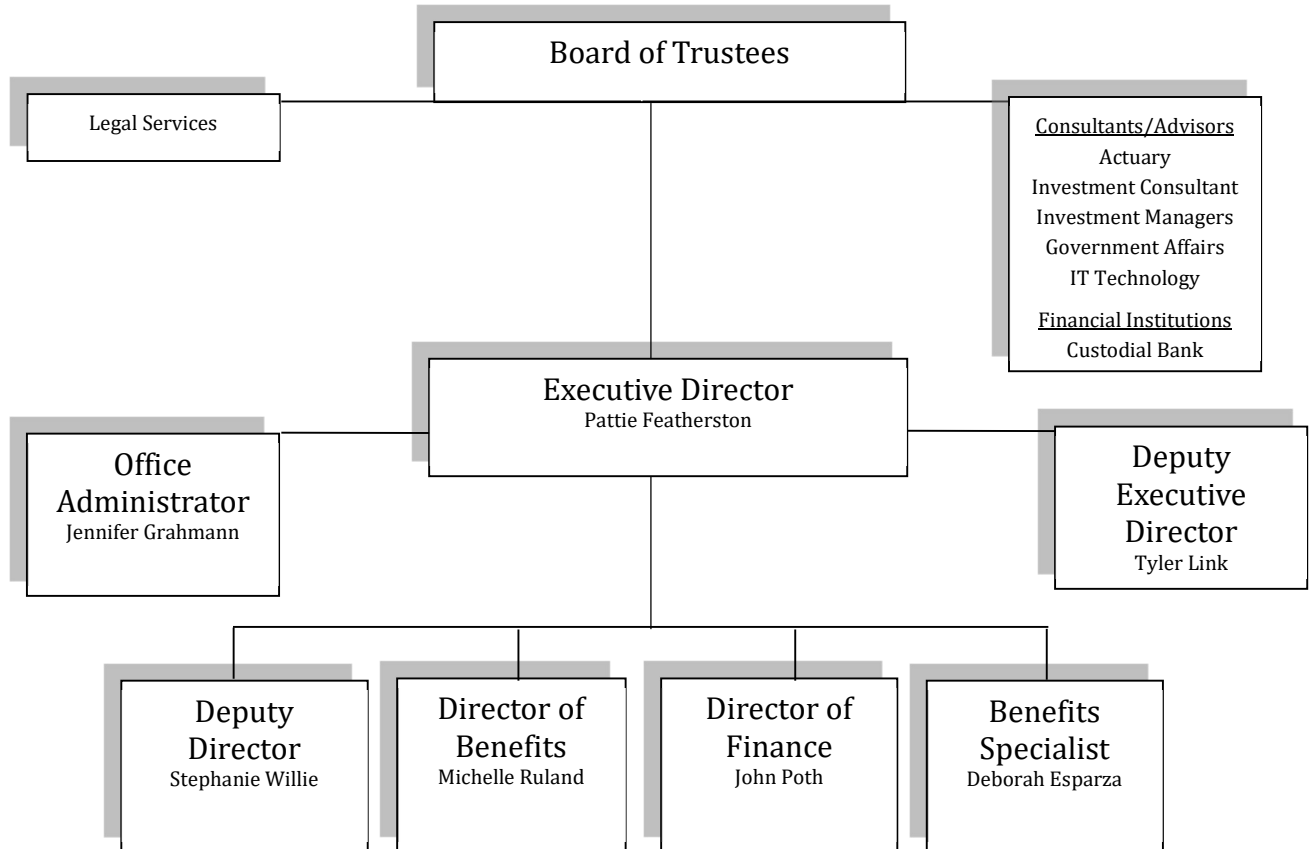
Board of Trustees

Legal Services

Consultants/Advisors
Actuary
Investment Consultant
Investment Managers
Government Affairs
IT Technology

Financial Institutions
Custodial Bank

Executive Director
Pattie Featherston

Office Administrator
Jennifer Grahmann

Deputy Executive Director
Tyler Link

Deputy Director
Stephanie Willie

Director of Benefits
Michelle Ruland

Director of Finance
John Poth

Benefits Specialist
Deborah Esparza